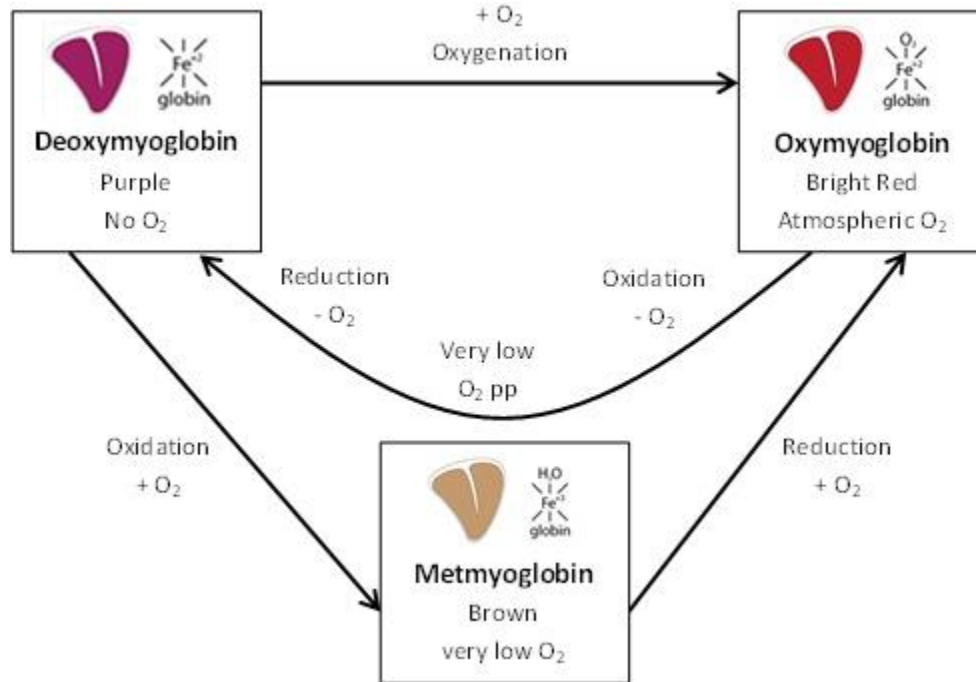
$Fe^{+2}$
globin

**Deoxymyoglobin**
Purple
No $O_2$

+ $O_2$
Oxygenation

$O_2$
$Fe^{+2}$
globin

**Oxymyoglobin**
Bright Red
Atmospheric $O_2$

Reduction
- $O_2$

Oxidation
- $O_2$

Very low
$O_2$ pp

Oxidation
+ $O_2$

$H_2O$
$Fe^{+3}$
globin

**Metmyoglobin**
Brown
very low $O_2$

Reduction
+ $O_2$